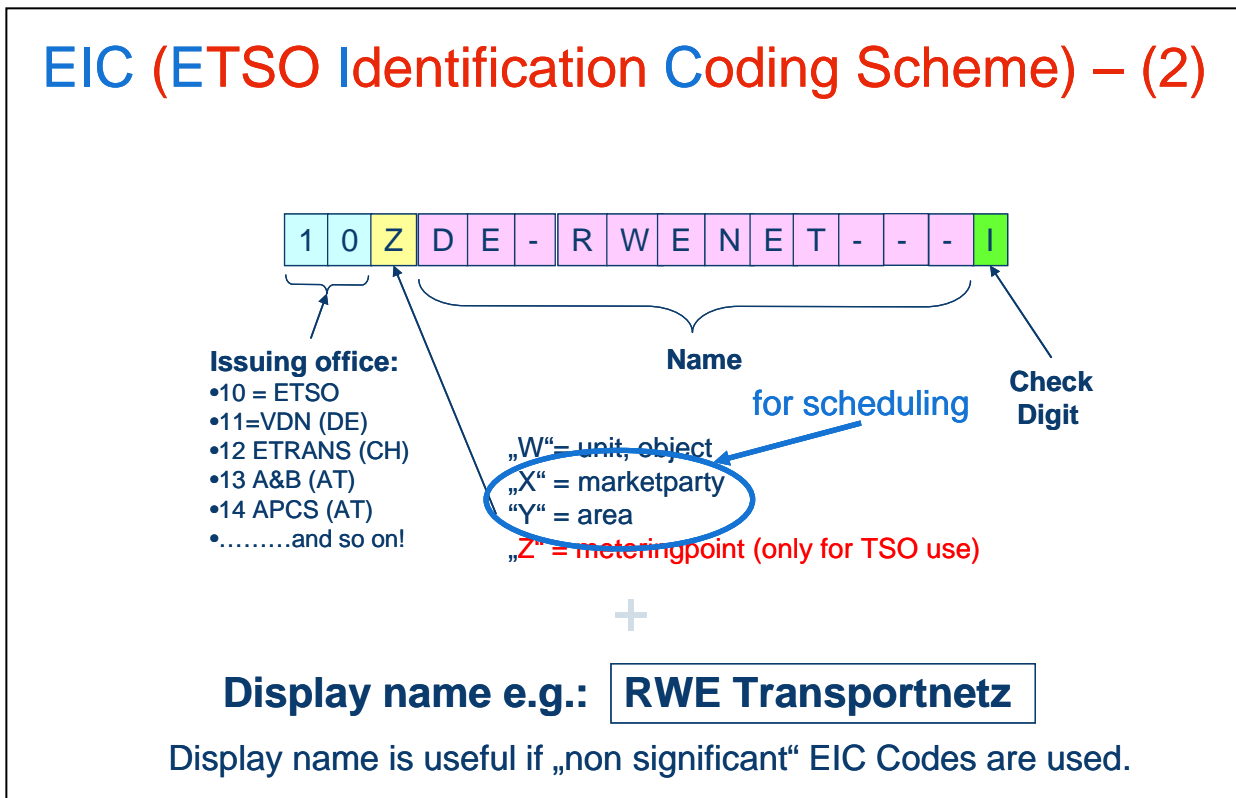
EIC (ETSO Identification Coding Scheme) – (2)

| 1 | 0 | Z | D | E | - | R | W | E | N | E | T | - | - | - | I |
|---|---|---|---|---|---|---|---|---|---|---|---|---|---|---|---|

Issuing office:
•10 = ETSO
•11=VDN (DE)
•12 ETRANS (CH)
•13 A&B (AT)
•14 APCS (AT)
•………and so on!

Name

Check Digit

for scheduling

„W“= unit, object
„X“ = marketparty
“Y“ = area
„Z“ = meteringpoint (only for TSO use)

+

Display name e.g.: RWE Transportnetz

Display name is useful if „non significant“ EIC Codes are used.